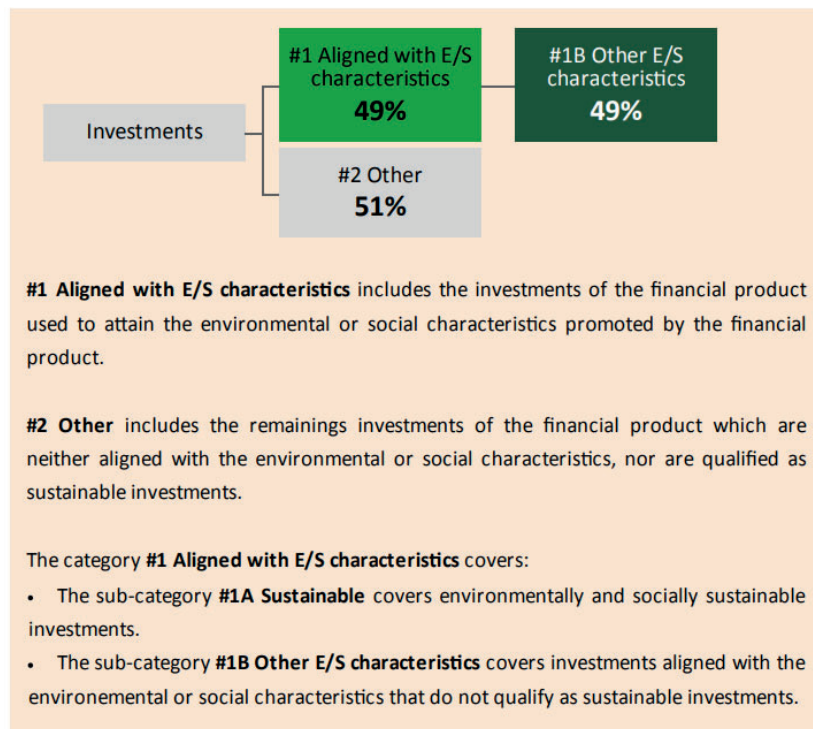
Investments

#1 Aligned with E/S characteristics
49%

#1B Other E/S characteristics
49%

#2 Other
51%

**#1 Aligned with E/S characteristics** includes the investments of the financial product used to attain the environmental or social characteristics promoted by the financial product.

**#2 Other** includes the remainings investments of the financial product which are neither aligned with the environmental or social characteristics, nor are qualified as sustainable investments.

The category **#1 Aligned with E/S characteristics** covers:
• The sub-category **#1A Sustainable** covers environmentally and socially sustainable investments.
• The sub-category **#1B Other E/S characteristics** covers investments aligned with the environemental or social characteristics that do not qualify as sustainable investments.